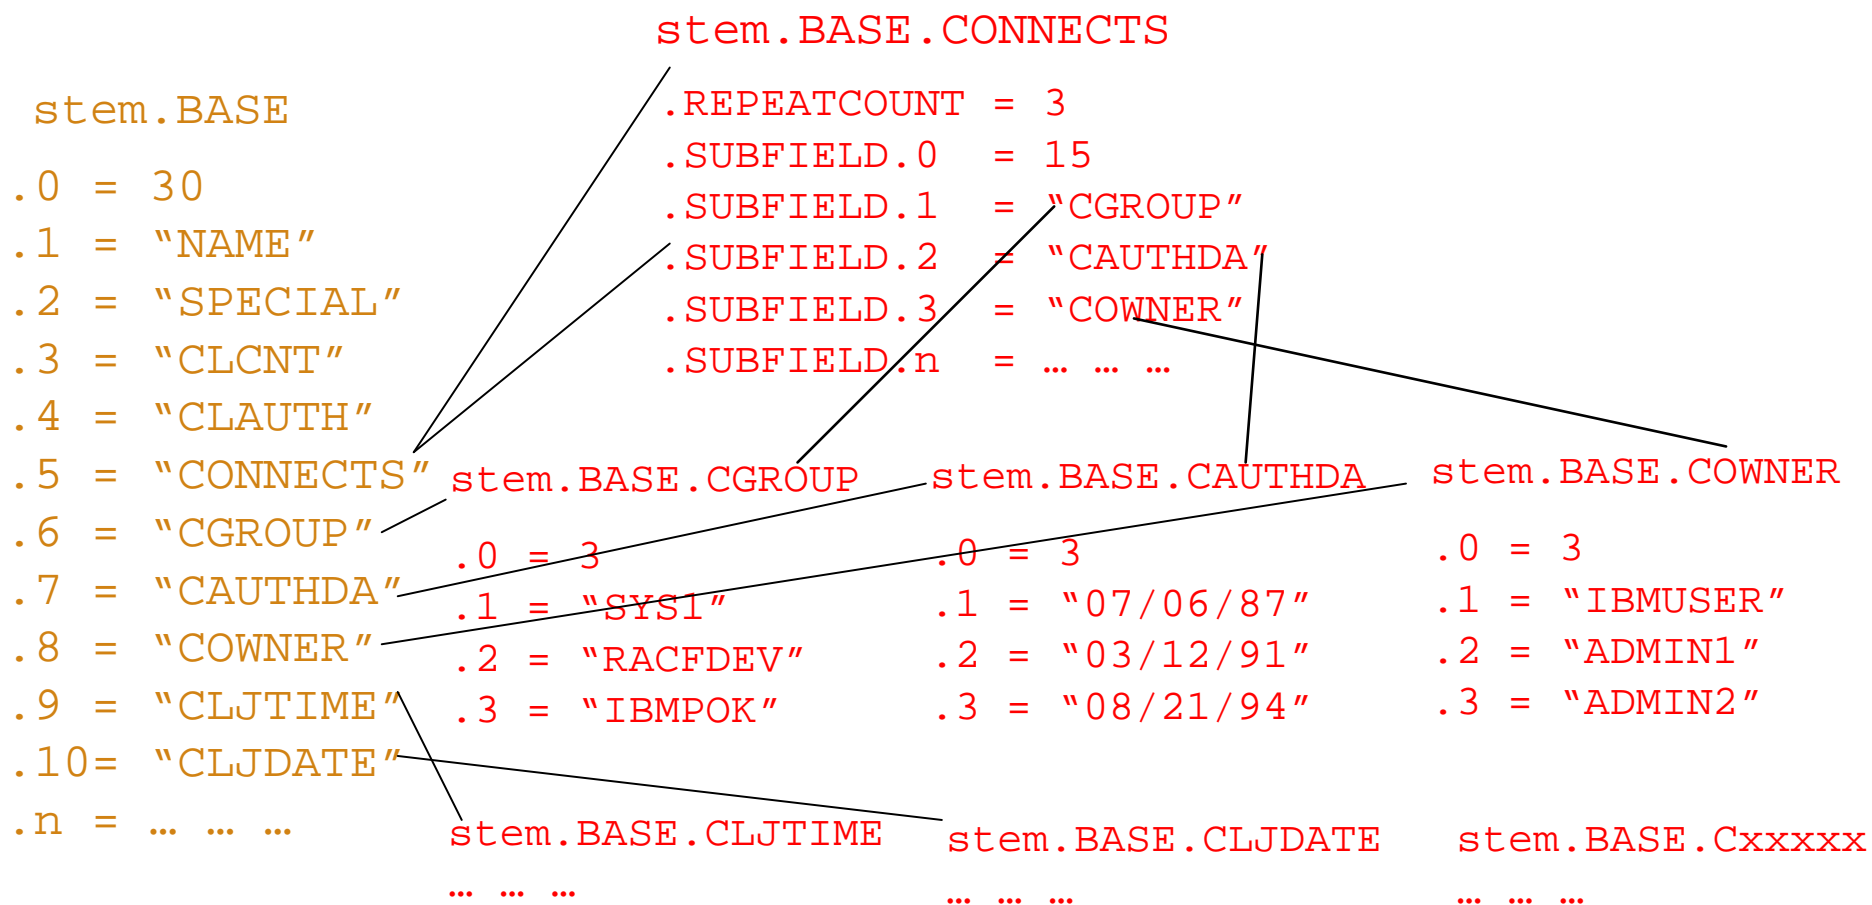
stem.BASE.CONNECTS

.REPEATCOUNT = 3
.SUBFIELD.0 = 15
.SUBFIELD.1 = “CGROUP”
.SUBFIELD.2 = “CAUTHDA”
.SUBFIELD.3 = “COWNER”
.SUBFIELD.n = … … …

stem.BASE

.0 = 30
.1 = “NAME”
.2 = “SPECIAL”
.3 = “CLCNT”
.4 = “CLAUTH”
.5 = “CONNECTS”
.6 = “CGROUP”
.7 = “CAUTHDA”
.8 = “COWNER”
.9 = “CLJTIME”
.10= “CLJDATE”
.n = … … …

stem.BASE.CGROUP

.0 = 3
.1 = “SYS1”
.2 = “RACFDEV”
.3 = “IBMPOK”

stem.BASE.CAUTHDA

.0 = 3
.1 = “07/06/87”
.2 = “03/12/91”
.3 = “08/21/94”

stem.BASE.COWNER

.0 = 3
.1 = “IBMUSER”
.2 = “ADMIN1”
.3 = “ADMIN2”

stem.BASE.CLJTIME
… … …

stem.BASE.CLJDATE
… … …

stem.BASE.Cxxxxx
… … …